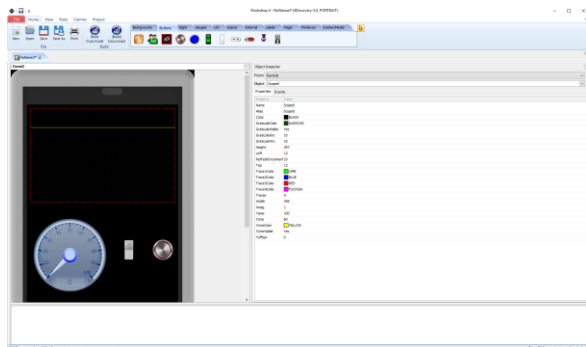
File Home View Tools Camera Project

New Open Save Save As Print Build (Interactive) Build (Interactive)

File Build

Backgrounds Buttons Digits Gauges LED Keypad Internet Labels Maps Maskbar SystemMedia

Form1

Object Inspector

Form: Form1

Object: Scope1

Properties Events

Name Scope1
Alias Scope1
Color BLACK
GraticuleColor DARKGREY
GraticuleVisible Yes
GraticuleXDiv 10
GraticuleYDiv 10
Height 257
Left 12
RefreshIncrement 10
Top 12
TraceColor LIME
TraceColor BLUE
TraceColor RED
TraceColor FUCHSIA
Traces
Width 480
Xmag 1
Ymin 100
Ycore 60
YoneColor YELLOW
YoneVisible Yes
Yoffset 0